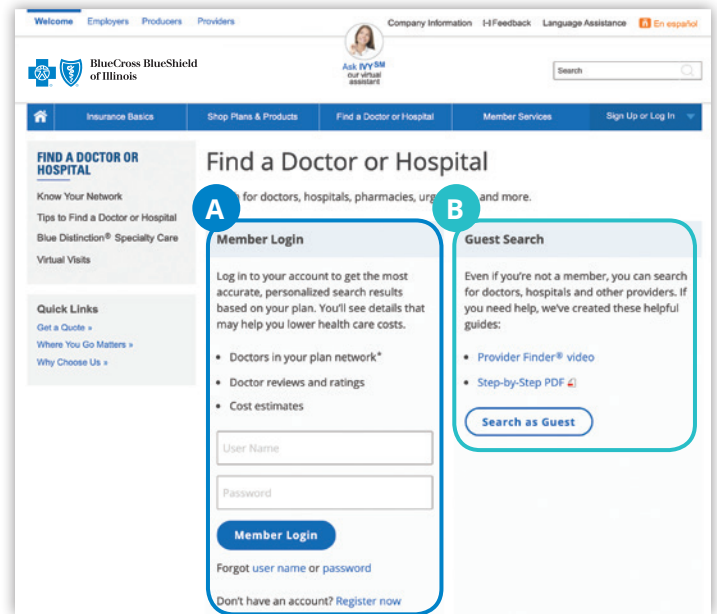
Welcome Employers Producers Providers

Company Information Feedback Language Assistance En español

BlueCross BlueShield of Illinois

Ask IVY SM our virtual assistant

Search

Insurance Basics Shop Plans & Products Find a Doctor or Hospital Member Services Sign Up or Log In

FIND A DOCTOR OR HOSPITAL

Know Your Network

Tips to Find a Doctor or Hospital

Blue Distinction® Specialty Care

Virtual Visits

Quick Links

Get a Quote »

Where You Go Matters »

Why Choose Us »

Find a Doctor or Hospital

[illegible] for doctors, hospitals, pharmacies, urg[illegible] and more.

A

Member Login

Log in to your account to get the most accurate, personalized search results based on your plan. You'll see details that may help you lower health care costs.

- Doctors in your plan network*
- Doctor reviews and ratings
- Cost estimates

User Name

Password

Member Login

Forgot user name or password

Don't have an account? Register now

B

Guest Search

Even if you're not a member, you can search for doctors, hospitals and other providers. If you need help, we've created these helpful guides:

- Provider Finder® video
- Step-by-Step PDF

Search as Guest